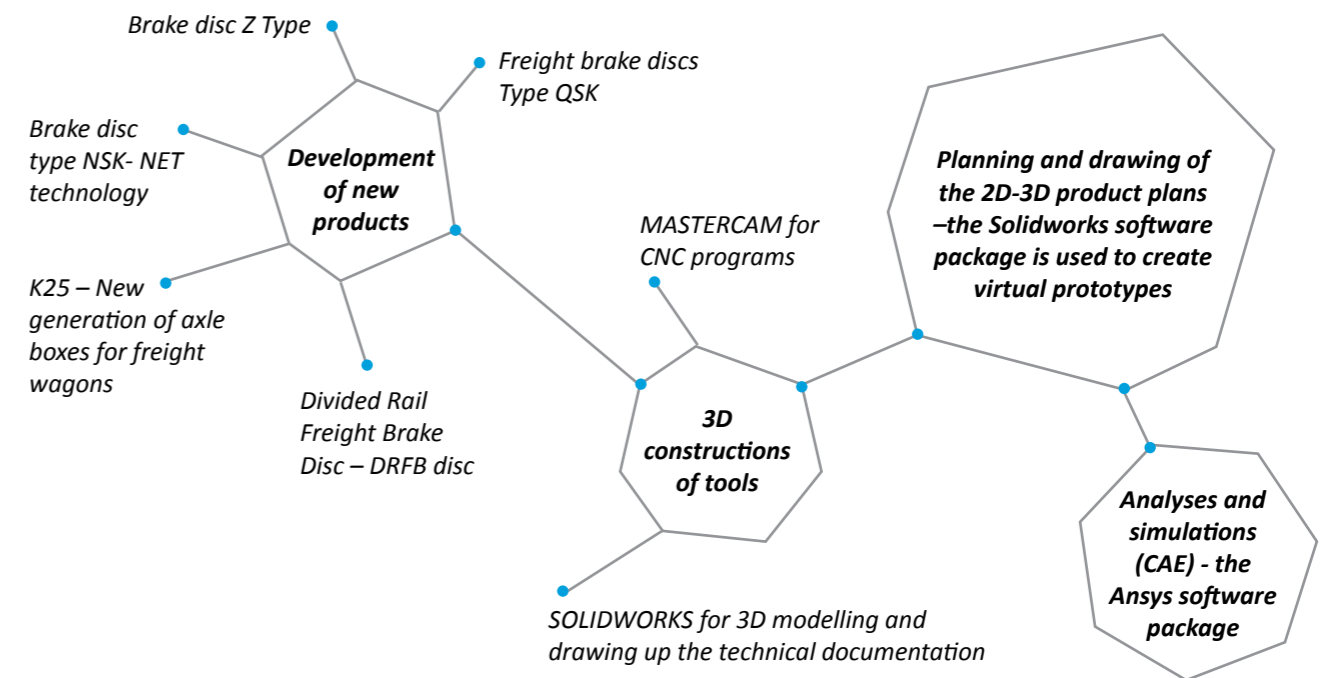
Brake disc Z Type

Freight brake discs Type QSK

Brake disc type NSK- NET technology

Development of new products

K25 – New generation of axle boxes for freight wagons

Divided Rail Freight Brake Disc – DRFB disc

MASTERCAM for CNC programs

Planning and drawing of the 2D-3D product plans –the Solidworks software package is used to create virtual prototypes

3D constructions of tools

Analyses and simulations (CAE) - the Ansys software package

SOLIDWORKS for 3D modelling and drawing up the technical documentation